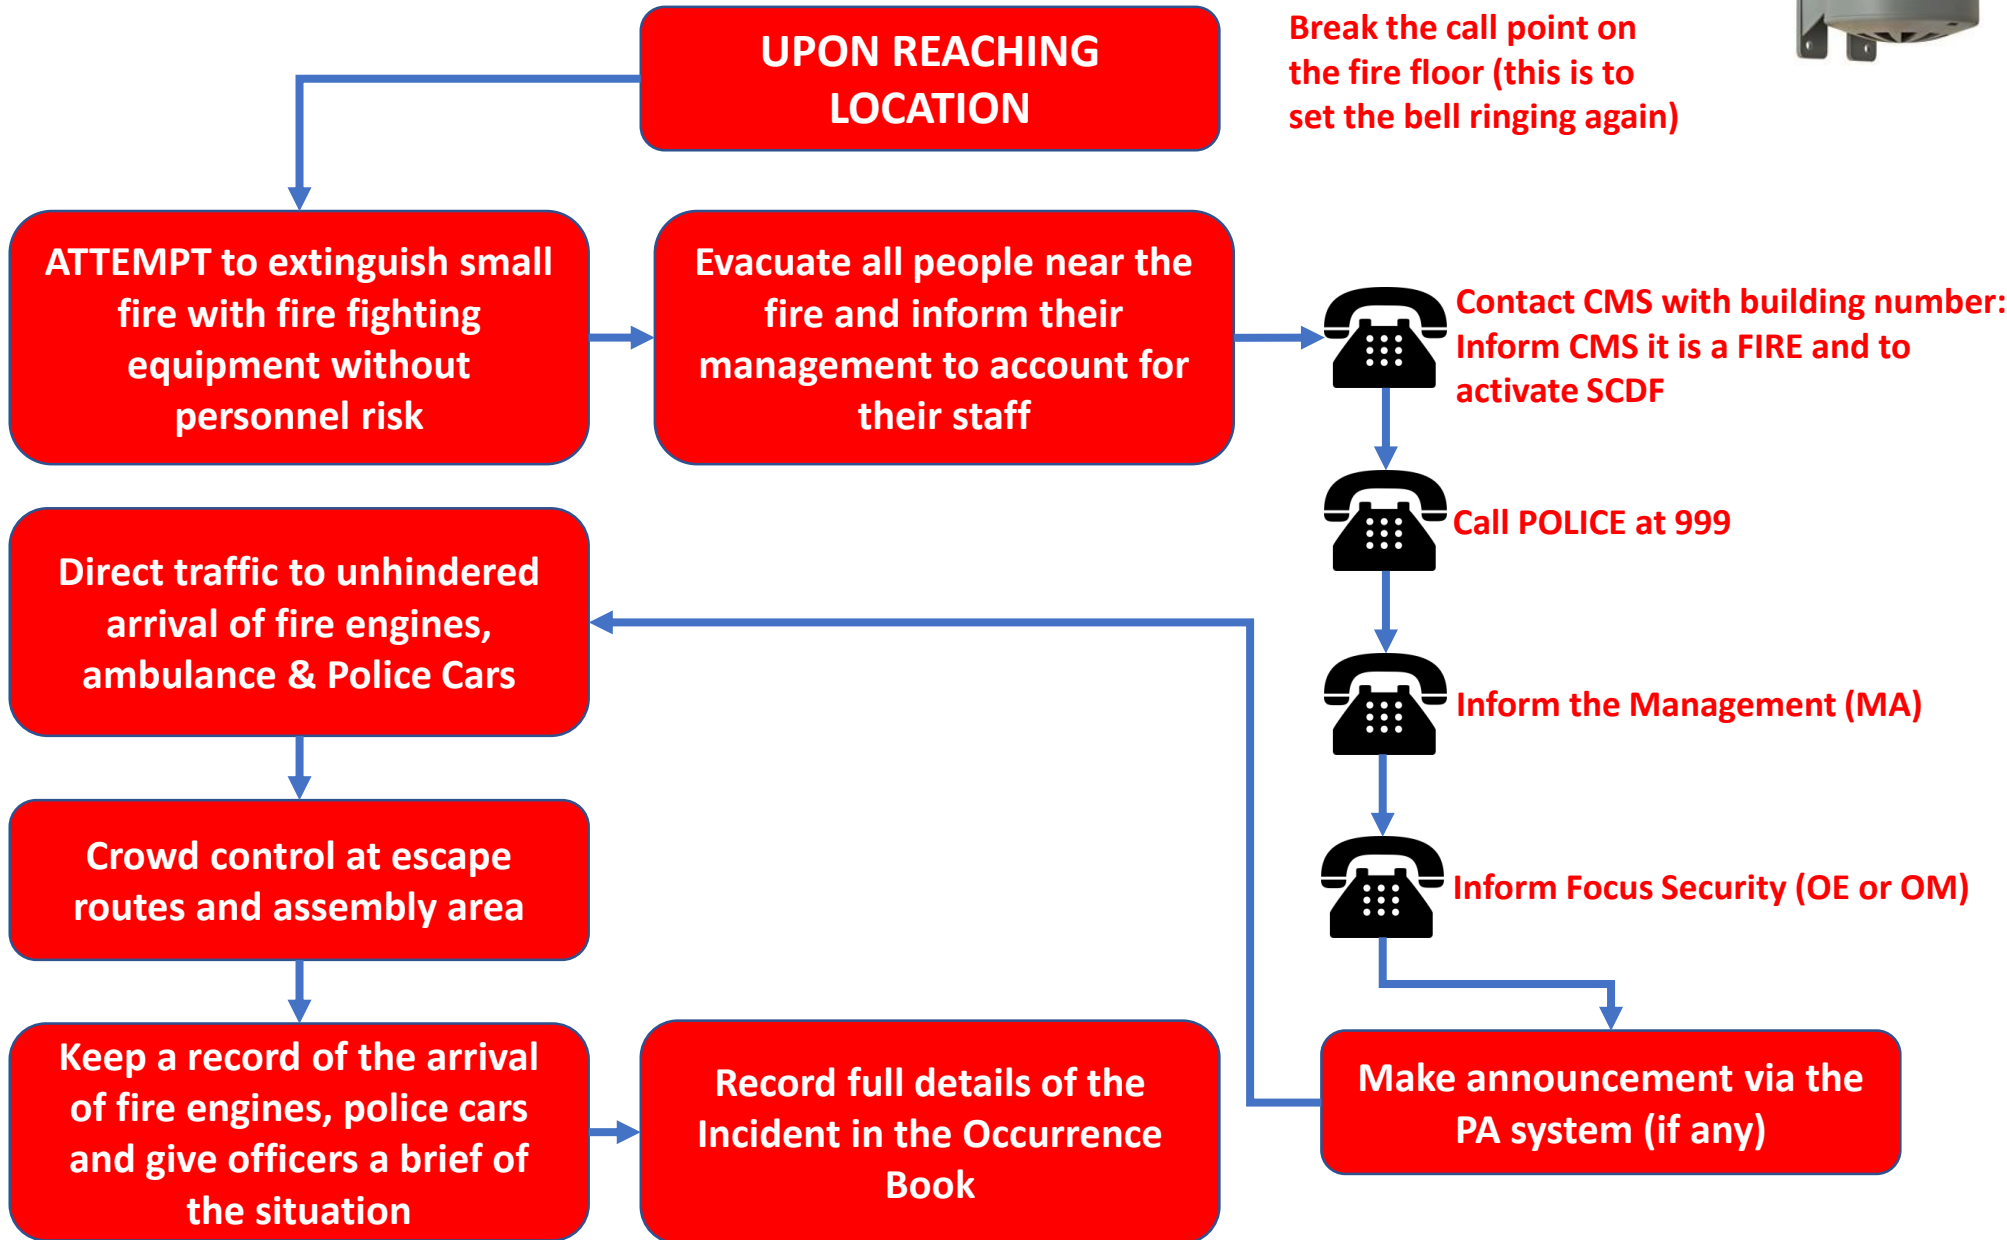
UPON REACHING LOCATION

Break the call point on the fire floor (this is to set the bell ringing again)

ATTEMPT to extinguish small fire with fire fighting equipment without personnel risk

Evacuate all people near the fire and inform their management to account for their staff

Contact CMS with building number: Inform CMS it is a FIRE and to activate SCDF

Call POLICE at 999

Direct traffic to unhindered arrival of fire engines, ambulance & Police Cars

Inform the Management (MA)

Inform Focus Security (OE or OM)

Crowd control at escape routes and assembly area

Keep a record of the arrival of fire engines, police cars and give officers a brief of the situation

Record full details of the Incident in the Occurrence Book

Make announcement via the PA system (if any)